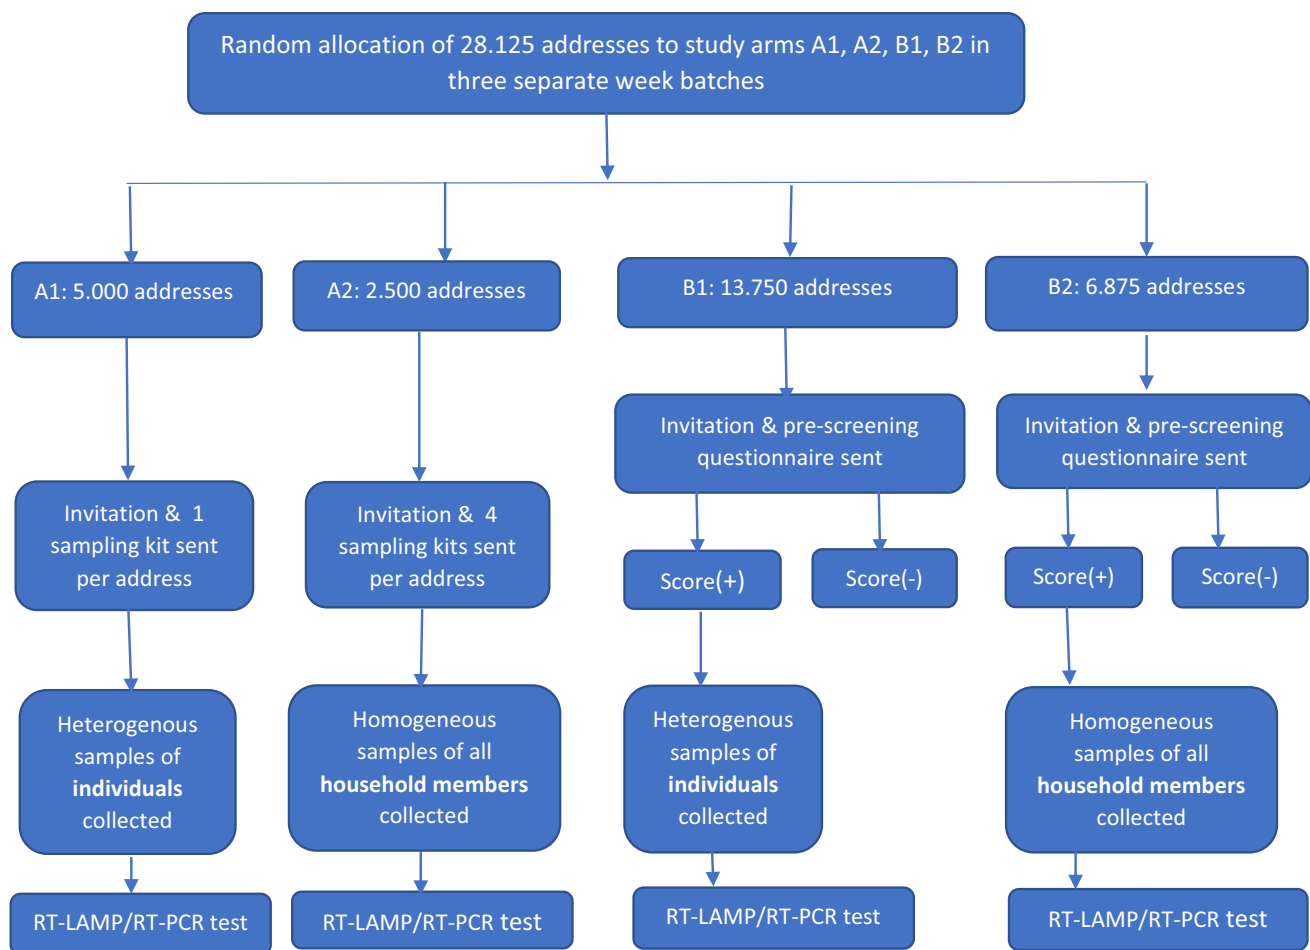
Random allocation of 28.125 addresses to study arms A1, A2, B1, B2 in three separate week batches

A1: 5.000 addresses

Invitation & 1 sampling kit sent per address

Heterogenous samples of **individuals** collected

RT-LAMP/RT-PCR test

A2: 2.500 addresses

Invitation & 4 sampling kits sent per address

Homogeneous samples of all **household members** collected

RT-LAMP/RT-PCR test

B1: 13.750 addresses

Invitation & pre-screening questionnaire sent

Score(+)

Score(-)

Heterogenous samples of **individuals** collected

RT-LAMP/RT-PCR test

B2: 6.875 addresses

Invitation & pre-screening questionnaire sent

Score(+)

Score(-)

Homogeneous samples of all **household members** collected

RT-LAMP/RT-PCR test